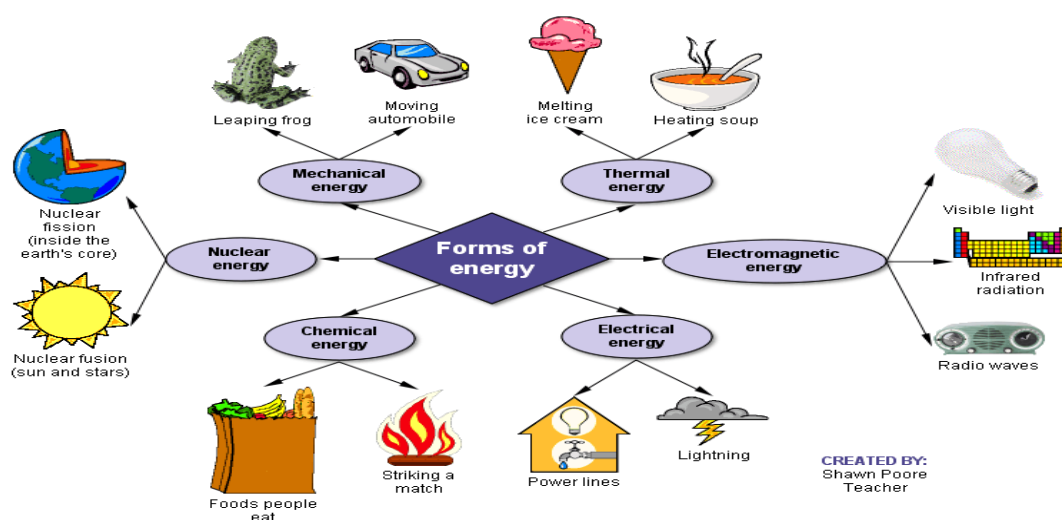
Forms of energy

Mechanical energy

Leaping frog

Moving automobile

Thermal energy

Melting ice cream

Heating soup

Nuclear energy

Nuclear fission (inside the earth's core)

Nuclear fusion (sun and stars)

Electromagnetic energy

Visible light

Infrared radiation

Radio waves

Chemical energy

Foods people eat

Striking a match

Electrical energy

Power lines

Lightning

CREATED BY:
Shawn Poore
Teacher